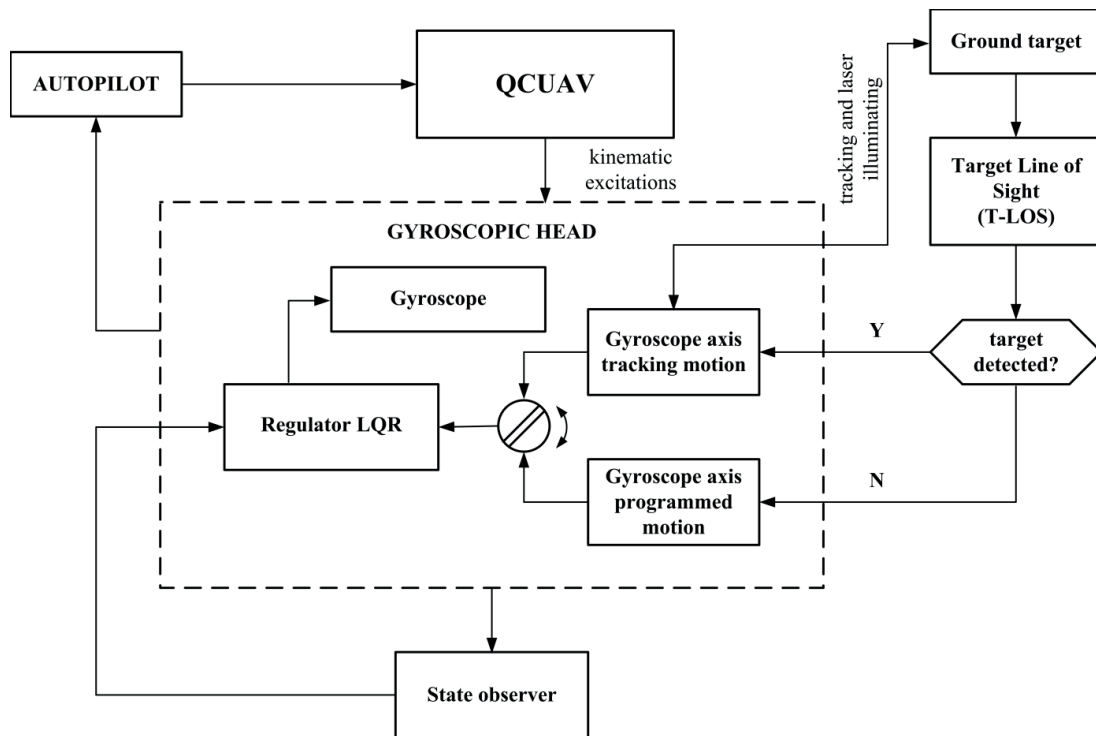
AUTOPILOT

QCUAV

Ground target

tracking and laser illuminating

kinematic excitations

Target Line of Sight (T-LOS)

GYROSCOPIC HEAD

Gyroscope

Gyroscope axis tracking motion

Y

target detected?

Regulator LQR

Gyroscope axis programmed motion

N

State observer